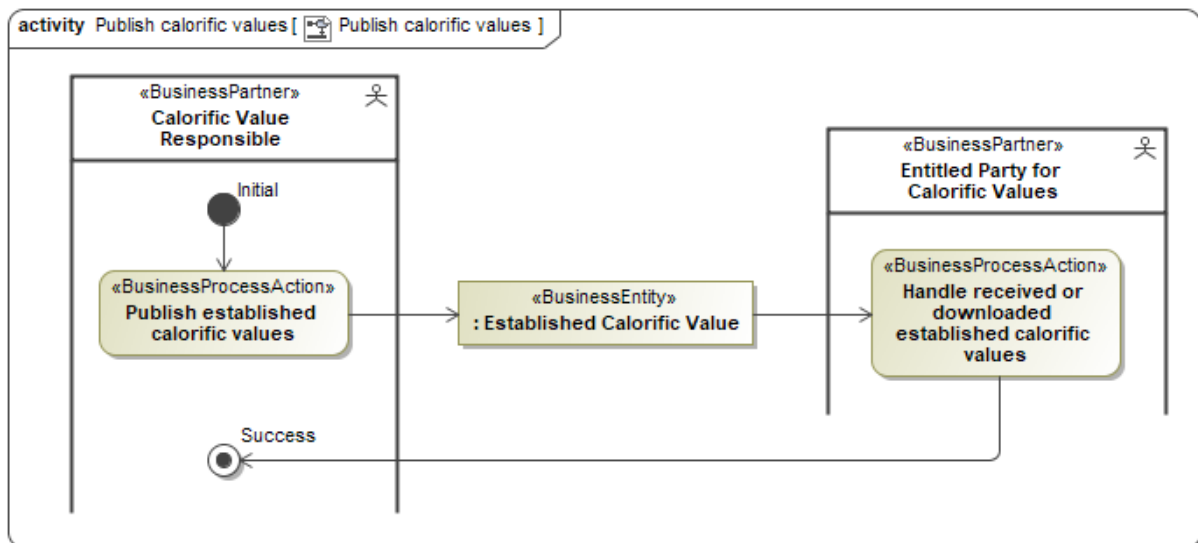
**activity** Publish calorific values [ Publish calorific values ]

«BusinessPartner»
**Calorific Value Responsible**

Initial

«BusinessProcessAction»
**Publish established calorific values**

«BusinessEntity»
**: Established Calorific Value**

«BusinessPartner»
**Entitled Party for Calorific Values**

«BusinessProcessAction»
**Handle received or downloaded established calorific values**

Success